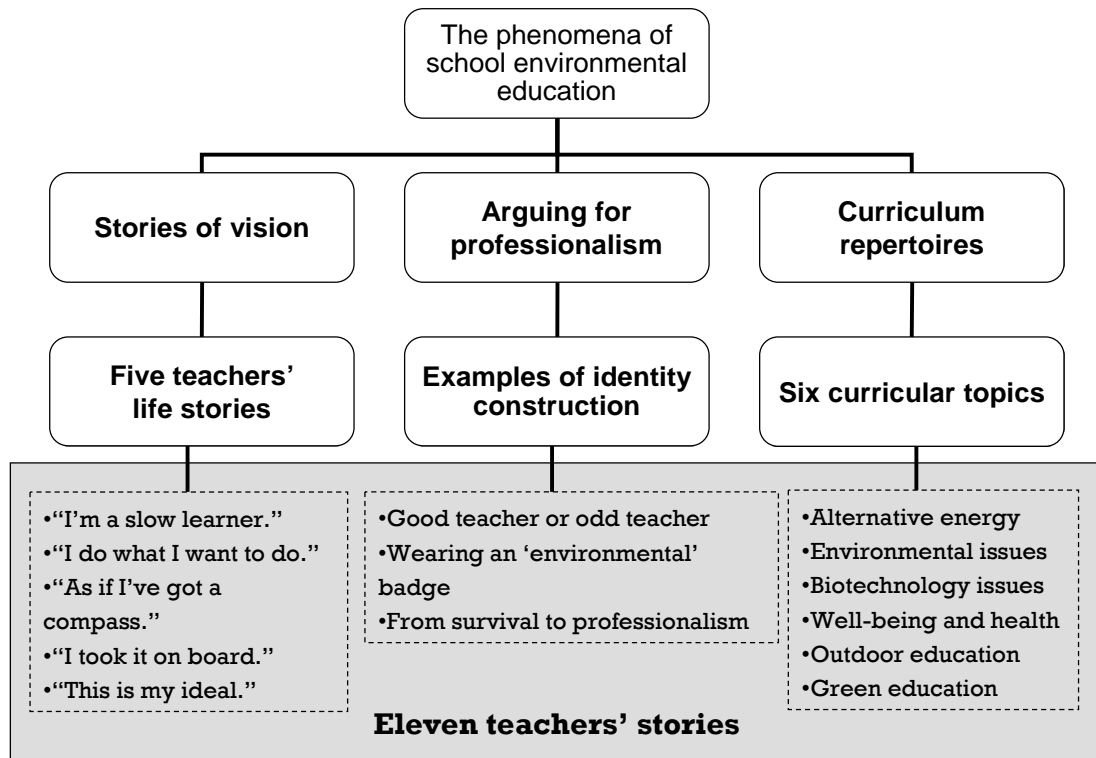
The phenomena of school environmental education

Stories of vision

Arguing for professionalism

Curriculum repertoires

Five teachers' life stories

Examples of identity construction

Six curricular topics

•"I'm a slow learner."
•"I do what I want to do."
•"As if I've got a compass."
•"I took it on board."
•"This is my ideal."

•Good teacher or odd teacher
•Wearing an 'environmental' badge
•From survival to professionalism

•Alternative energy
•Environmental issues
•Biotechnology issues
•Well-being and health
•Outdoor education
•Green education

Eleven teachers' stories